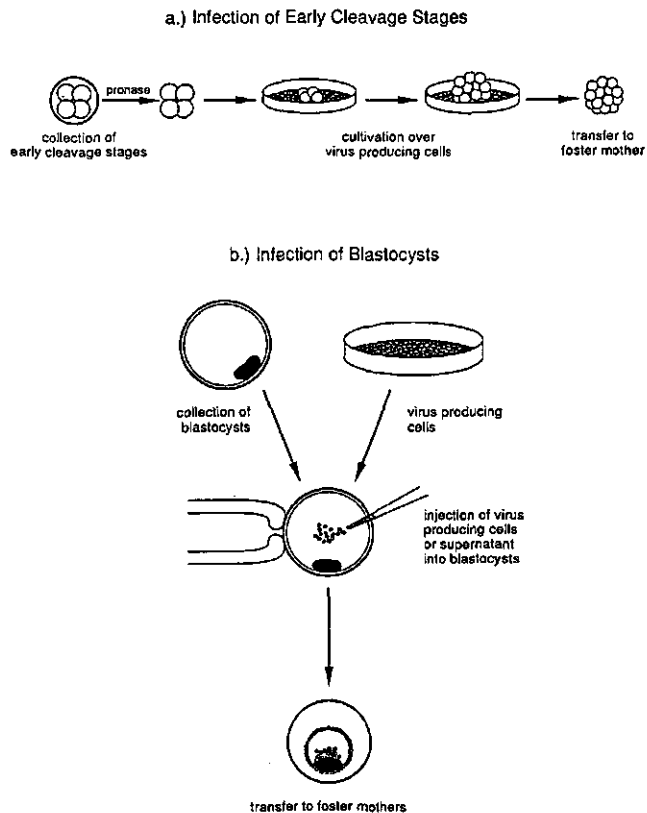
a.) Infection of Early Cleavage Stages

pronase

collection of early cleavage stages

cultivation over virus producing cells

transfer to foster mother

b.) Infection of Blastocysts

collection of blastocysts

virus producing cells

injection of virus producing cells or supernatant into blastocysts

transfer to foster mothers